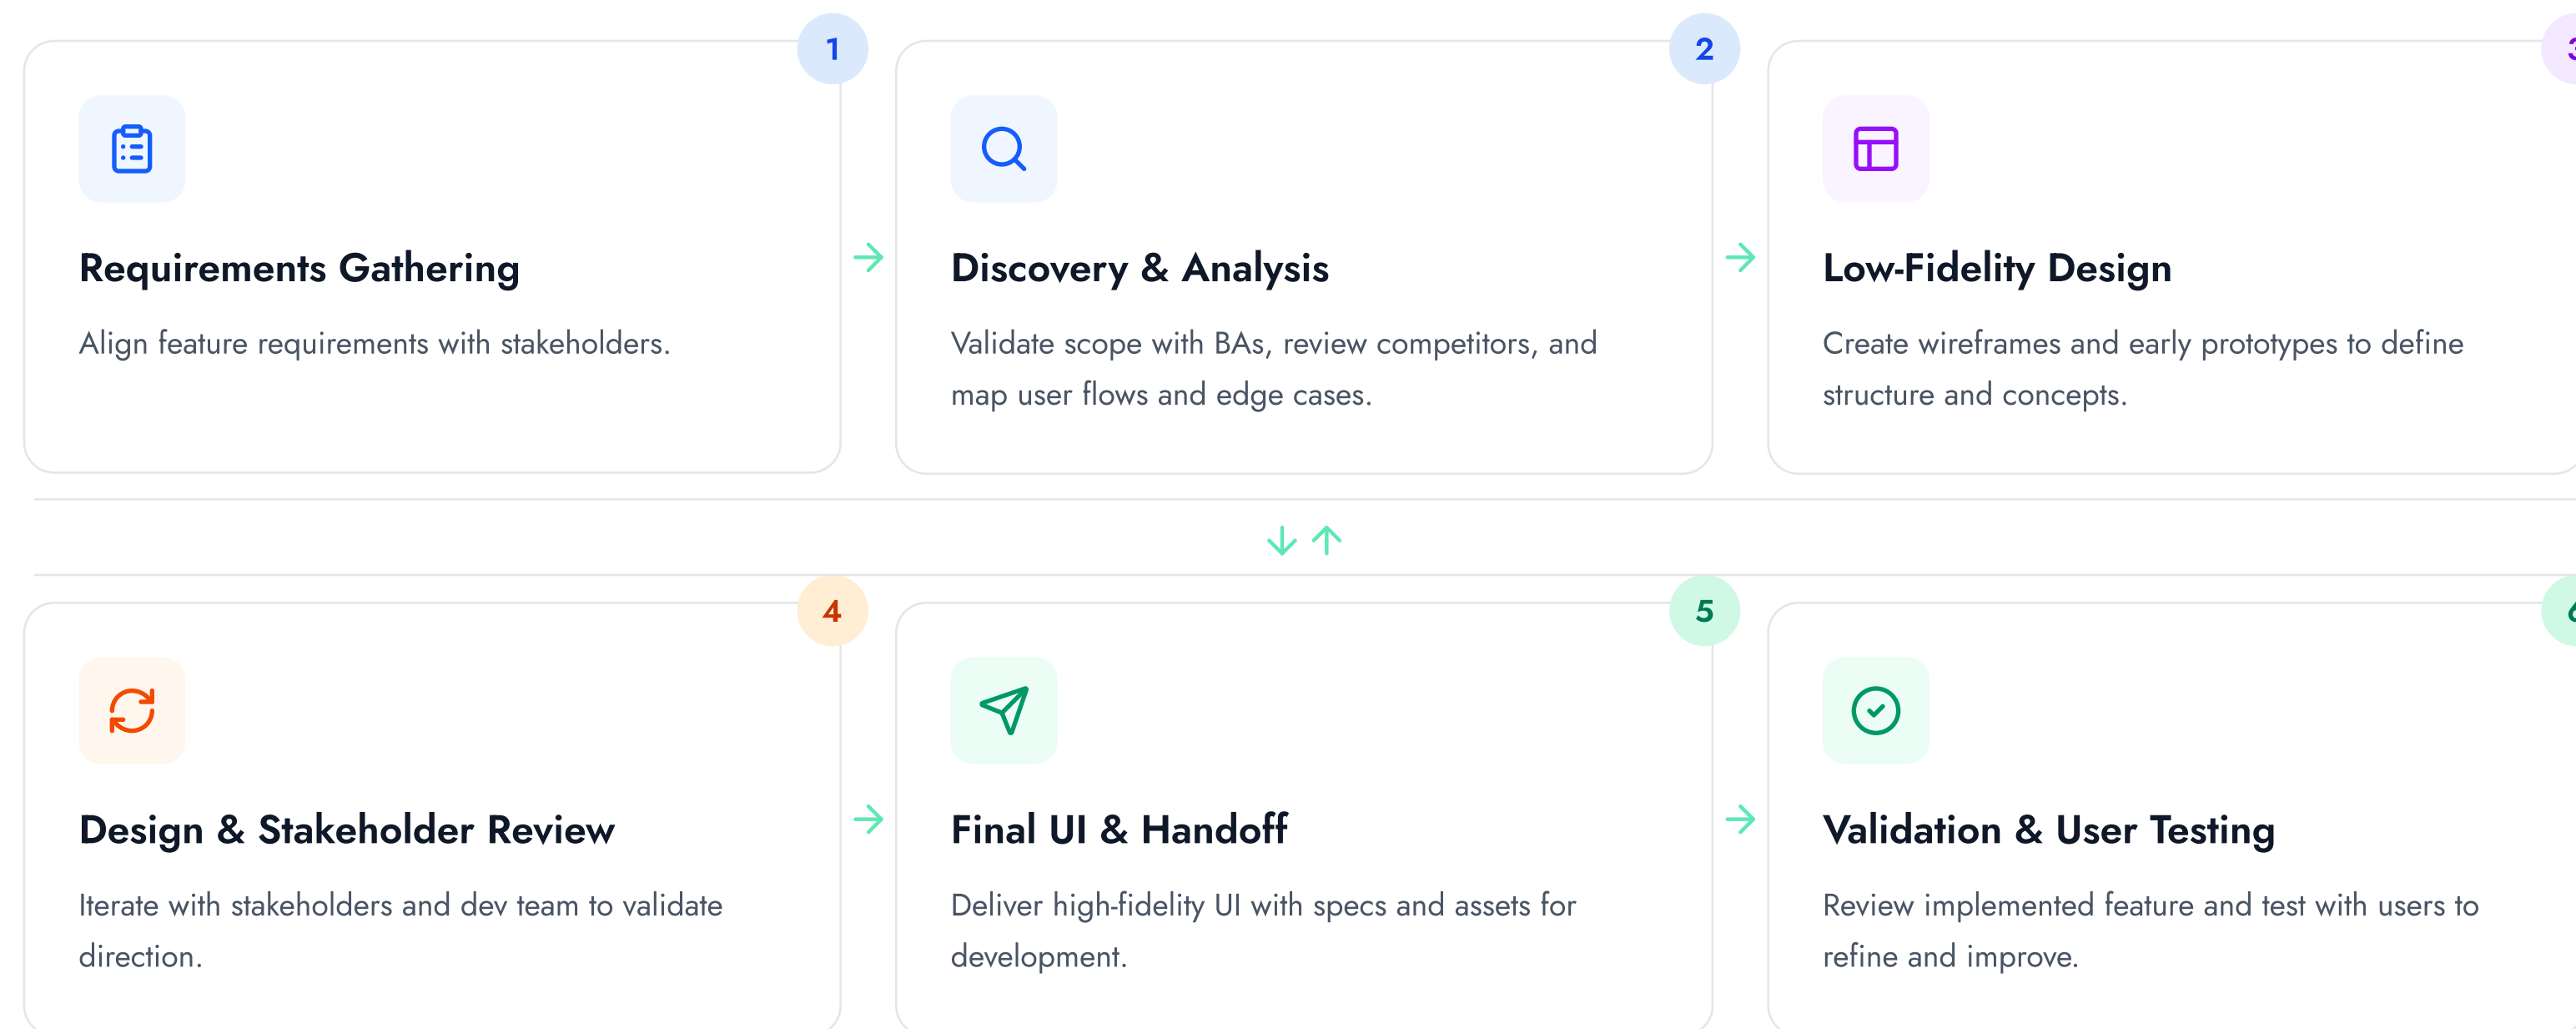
1

Requirements Gathering

Align feature requirements with stakeholders.

2

Discovery & Analysis

Validate scope with BAs, review competitors, and map user flows and edge cases.

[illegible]

Low-Fidelity Design

Create wireframes and early prototypes to define structure and concepts.

4

Design & Stakeholder Review

Iterate with stakeholders and dev team to validate direction.

5

Final UI & Handoff

Deliver high-fidelity UI with specs and assets for development.

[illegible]

Validation & User Testing

Review implemented feature and test with users to refine and improve.